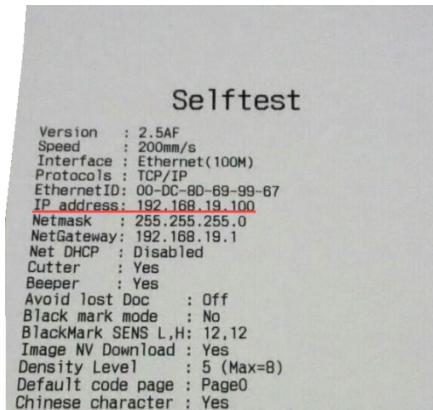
Selftest

Version : 2.5AF
Speed : 200mm/s
Interface : Ethernet(100M)
Protocols : TCP/IP
EthernetID: 00-DC-8D-69-99-67
IP address: 192.168.19.100
Netmask : 255.255.255.0
NetGateway: 192.168.19.1
Net DHCP : Disabled
Cutter : Yes
Beeper : Yes
Avoid lost Doc : Off
Black mark mode : No
BlackMark SENS L,H: 12,12
Image NV Download : Yes
Density Level : 5 (Max=8)
Default code page : Page0
Chinese character : Yes